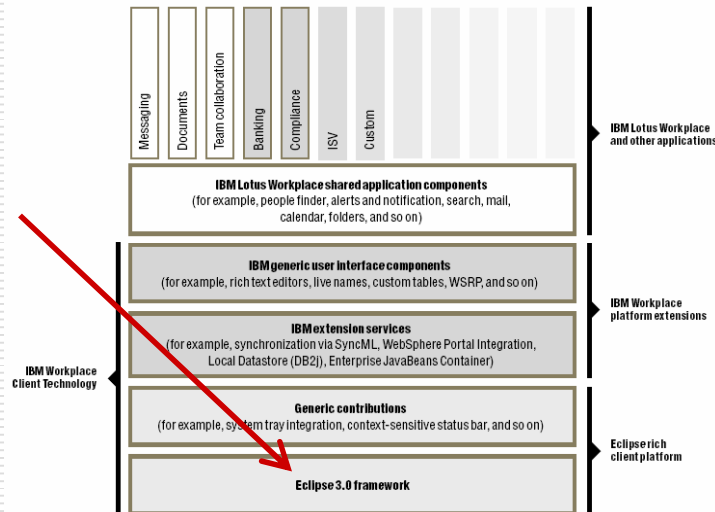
Messaging

Documents

Team collaboration

Banking

Compliance

ISV

Custom

IBM Lotus Workplace and other applications

IBM Lotus Workplace shared application components
(for example, people finder, alerts and notification, search, mail, calendar, folders, and so on)

IBM generic user interface components
(for example, rich text editors, live names, custom tables, WSRP, and so on)

IBM extension services
(for example, synchronization via SyncML, WebSphere Portal Integration, Local Datastore (DB2j), Enterprise JavaBeans Container)

IBM Workplace platform extensions

IBM Workplace Client Technology

Generic contributions
(for example, system tray integration, context-sensitive status bar, and so on)

Eclipse 3.0 framework

Eclipse rich client platform